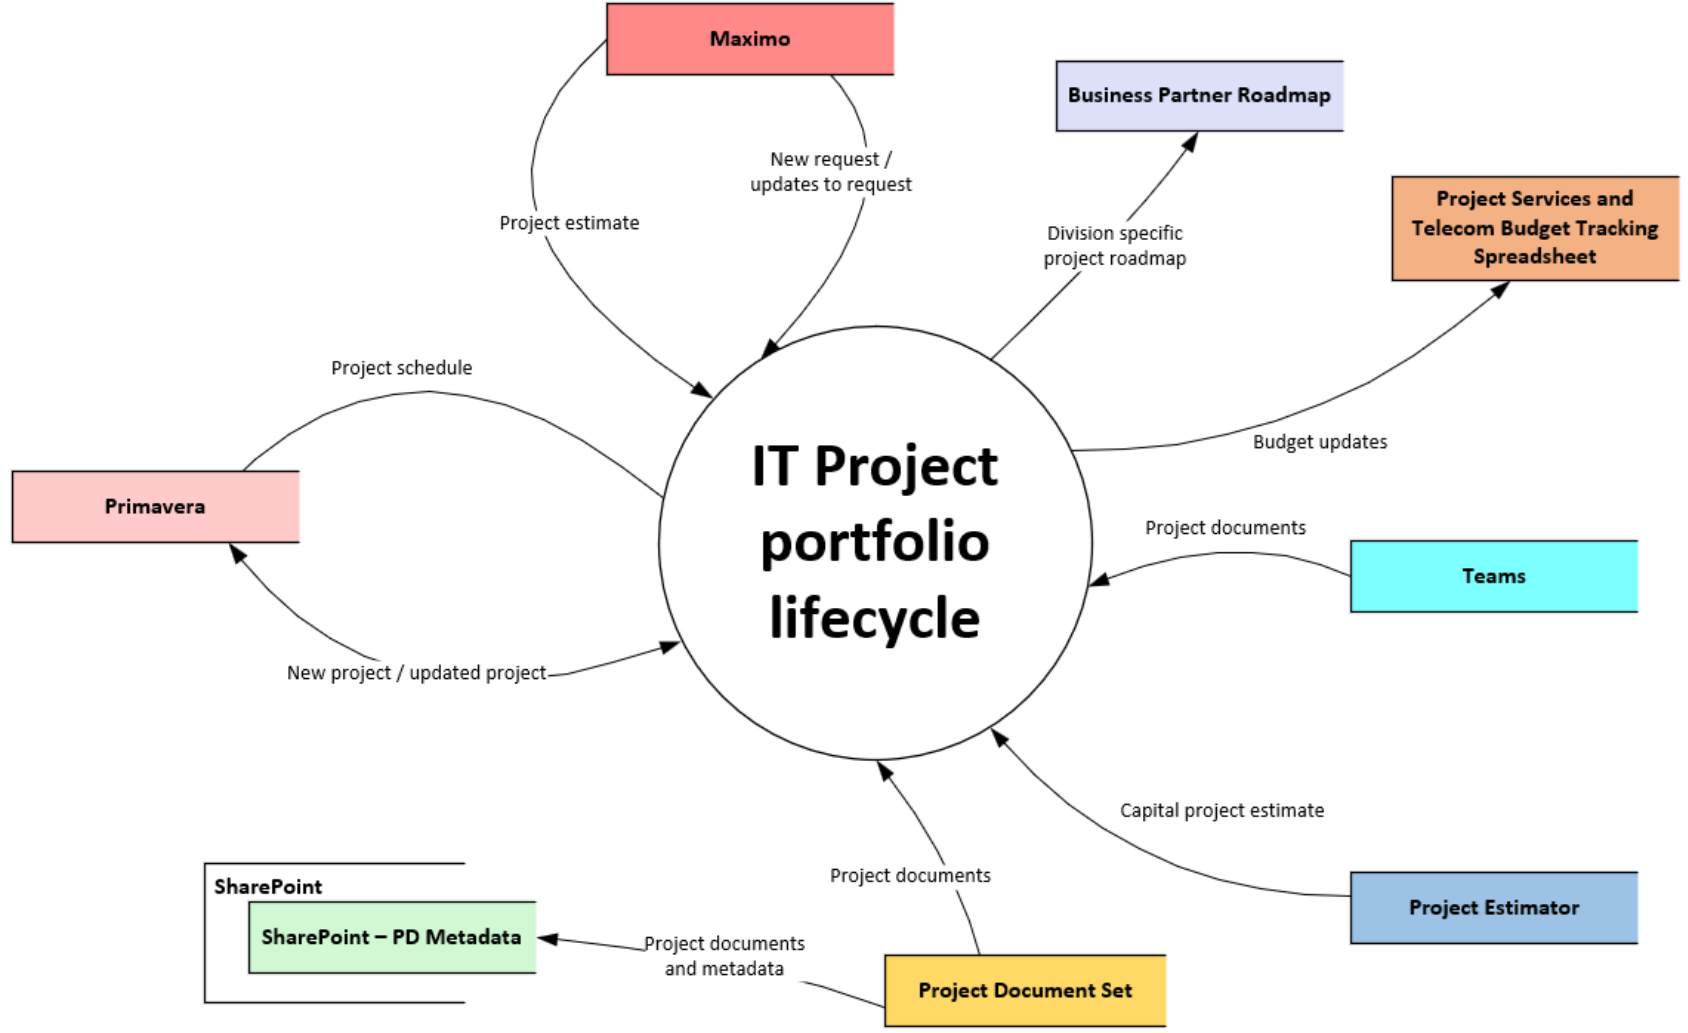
Maximo

Business Partner Roadmap

Project Services and Telecom Budget Tracking Spreadsheet

Project estimate

New request / updates to request

Division specific project roadmap

Project schedule

IT Project portfolio lifecycle

Budget updates

Primavera

Project documents

Teams

New project / updated project

Capital project estimate

Project documents

SharePoint

SharePoint – PD Metadata

Project documents and metadata

Project Estimator

Project Document Set